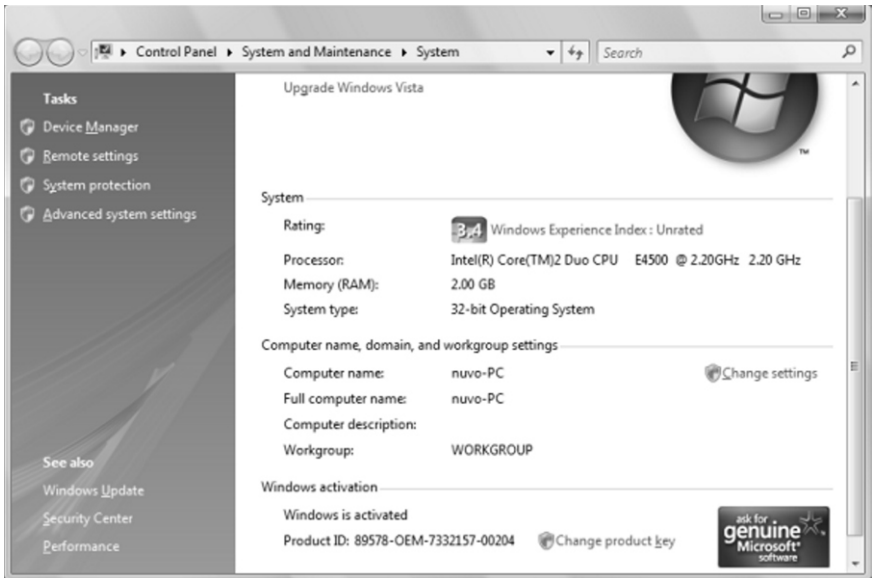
Control Panel ▸ System and Maintenance ▸ System

Search

Tasks

Device Manager

Remote settings

System protection

Advanced system settings

See also

Windows Update

Security Center

Performance

Upgrade Windows Vista

System

Rating: 3.4 Windows Experience Index : Unrated

Processor: Intel(R) Core(TM)2 Duo CPU E4500 @ 2.20GHz 2.20 GHz

Memory (RAM): 2.00 GB

System type: 32-bit Operating System

Computer name, domain, and workgroup settings

Computer name: nuvo-PC

Change settings

Full computer name: nuvo-PC

Computer description:

Workgroup: WORKGROUP

Windows activation

Windows is activated

Product ID: 89578-OEM-7332157-00204

Change product key

ask for genuine Microsoft software